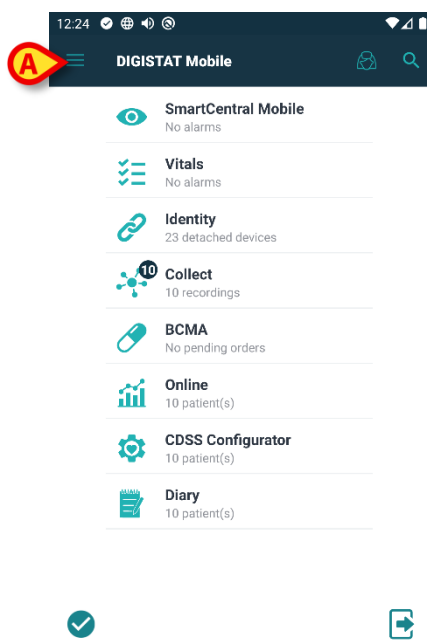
12:24

A

DIGISTAT Mobile

SmartCentral Mobile
No alarms

Vitals
No alarms

Identity
23 detached devices

10
Collect
10 recordings

BCMA
No pending orders

Online
10 patient(s)

CDSS Configurator
10 patient(s)

Diary
10 patient(s)